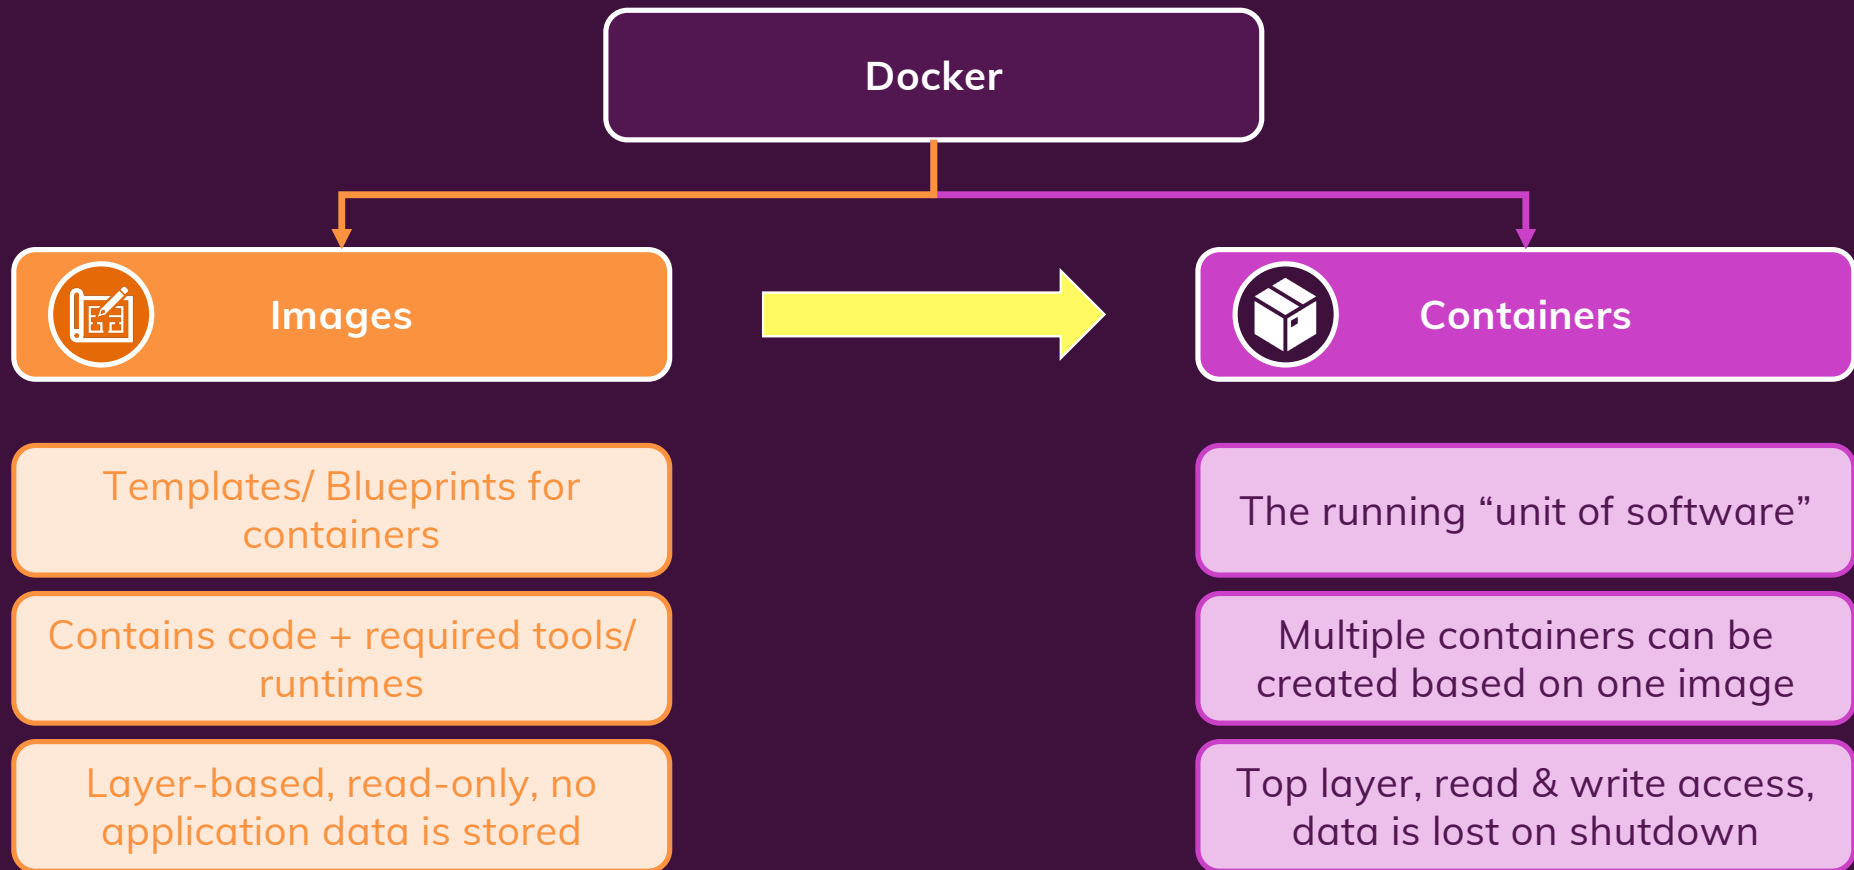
Docker

Images

Containers

Templates/ Blueprints for containers

Contains code + required tools/ runtimes

Layer-based, read-only, no application data is stored

The running “unit of software”

Multiple containers can be created based on one image

Top layer, read & write access, data is lost on shutdown